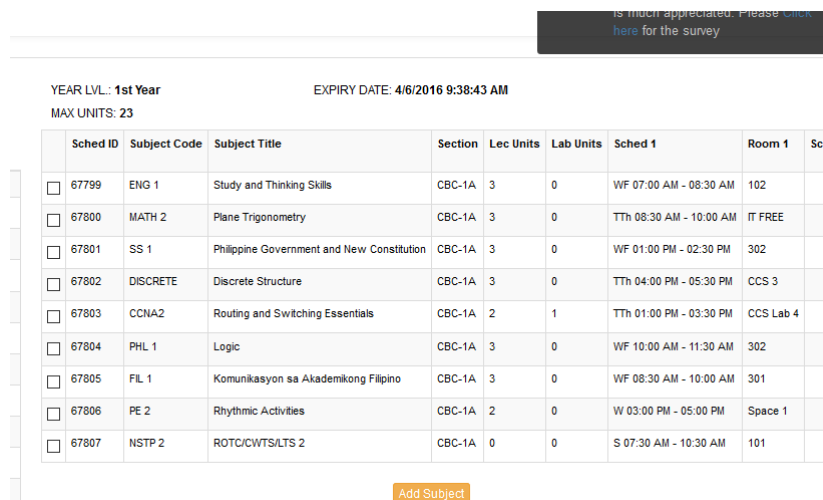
is much appreciated. Please Click here for the survey

YEAR LVL.: 1st Year EXPIRY DATE: 4/6/2016 9:38:43 AM

MAX UNITS: 23

| | Sched ID | Subject Code | Subject Title | Section | Lec Units | Lab Units | Sched 1 | Room 1 | Sc |
|---|---|---|---|---|---|---|---|---|---|
| ☐ | 67799 | ENG 1 | Study and Thinking Skills | CBC-1A | 3 | 0 | WF 07:00 AM - 08:30 AM | 102 | |
| ☐ | 67800 | MATH 2 | Plane Trigonometry | CBC-1A | 3 | 0 | TTh 08:30 AM - 10:00 AM | IT FREE | |
| ☐ | 67801 | SS 1 | Philippine Government and New Constitution | CBC-1A | 3 | 0 | WF 01:00 PM - 02:30 PM | 302 | |
| ☐ | 67802 | DISCRETE | Discrete Structure | CBC-1A | 3 | 0 | TTh 04:00 PM - 05:30 PM | CCS 3 | |
| ☐ | 67803 | CCNA2 | Routing and Switching Essentials | CBC-1A | 2 | 1 | TTh 01:00 PM - 03:30 PM | CCS Lab 4 | |
| ☐ | 67804 | PHL 1 | Logic | CBC-1A | 3 | 0 | WF 10:00 AM - 11:30 AM | 302 | |
| ☐ | 67805 | FIL 1 | Komunikasyon sa Akademikong Filipino | CBC-1A | 3 | 0 | WF 08:30 AM - 10:00 AM | 301 | |
| ☐ | 67806 | PE 2 | Rhythmic Activities | CBC-1A | 2 | 0 | W 03:00 PM - 05:00 PM | Space 1 | |
| ☐ | 67807 | NSTP 2 | ROTC/CWTS/LTS 2 | CBC-1A | 0 | 0 | S 07:30 AM - 10:30 AM | 101 | |

Add Subject